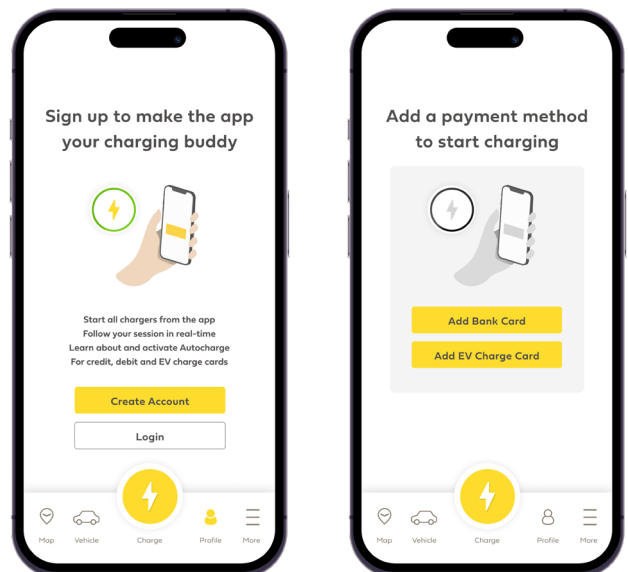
Sign up to make the app your charging buddy

Start all chargers from the app
Follow your session in real-time
Learn about and activate Autocharge
For credit, debit and EV charge cards

Create Account

Login

Map Vehicle Charge Profile More

Add a payment method to start charging

Add Bank Card

Add EV Charge Card

Map Vehicle Charge Profile More